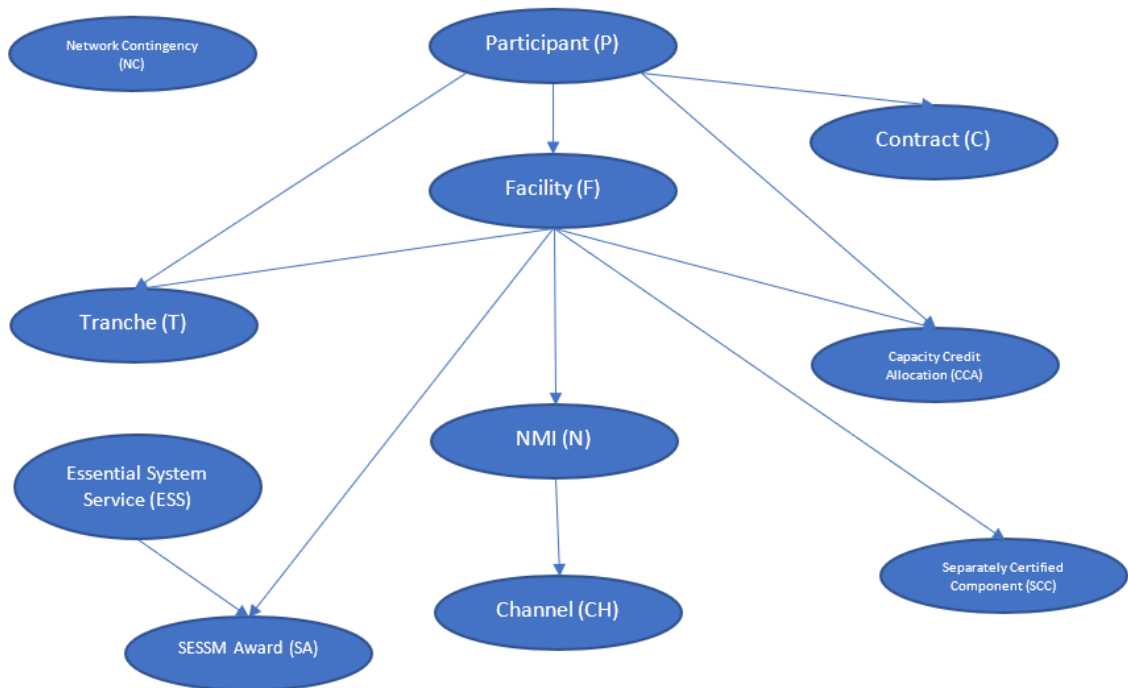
Network Contingency (NC)

Participant (P)

Contract (C)

Facility (F)

Tranche (T)

Capacity Credit Allocation (CCA)

NMI (N)

Essential System Service (ESS)

Separately Certified Component (SCC)

Channel (CH)

SESSM Award (SA)